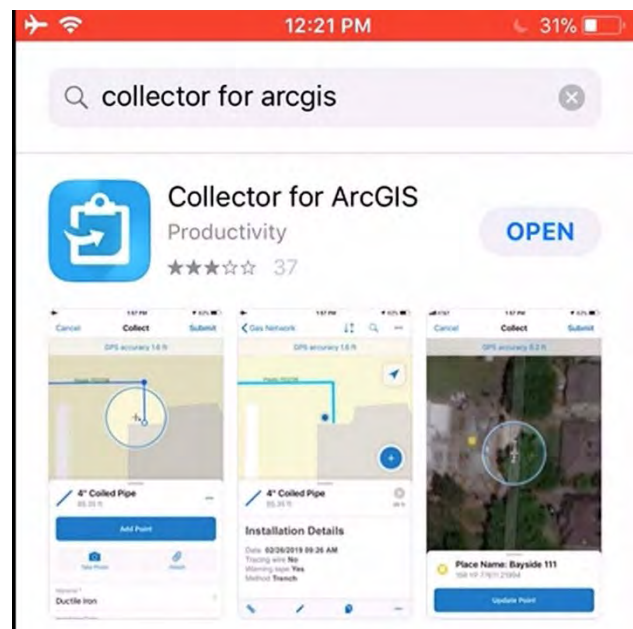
12:21 PM 31%

collector for arcgis

Collector for ArcGIS
Productivity
37
OPEN

Cancel Collect Submit
GPS accuracy 1.6 ft
4" Coiled Pipe
Add Point
Take Photo Attach
Ductile Iron

Gas Network
GPS accuracy 1.6 ft
4" Coiled Pipe
Installation Details
Date 02/26/2019 09:26 AM
Tracing wire No
Warning tape Yes
Method Trench

Cancel Collect Submit
GPS accuracy 0.2 ft
Place Name: Bayside 111
Update Point